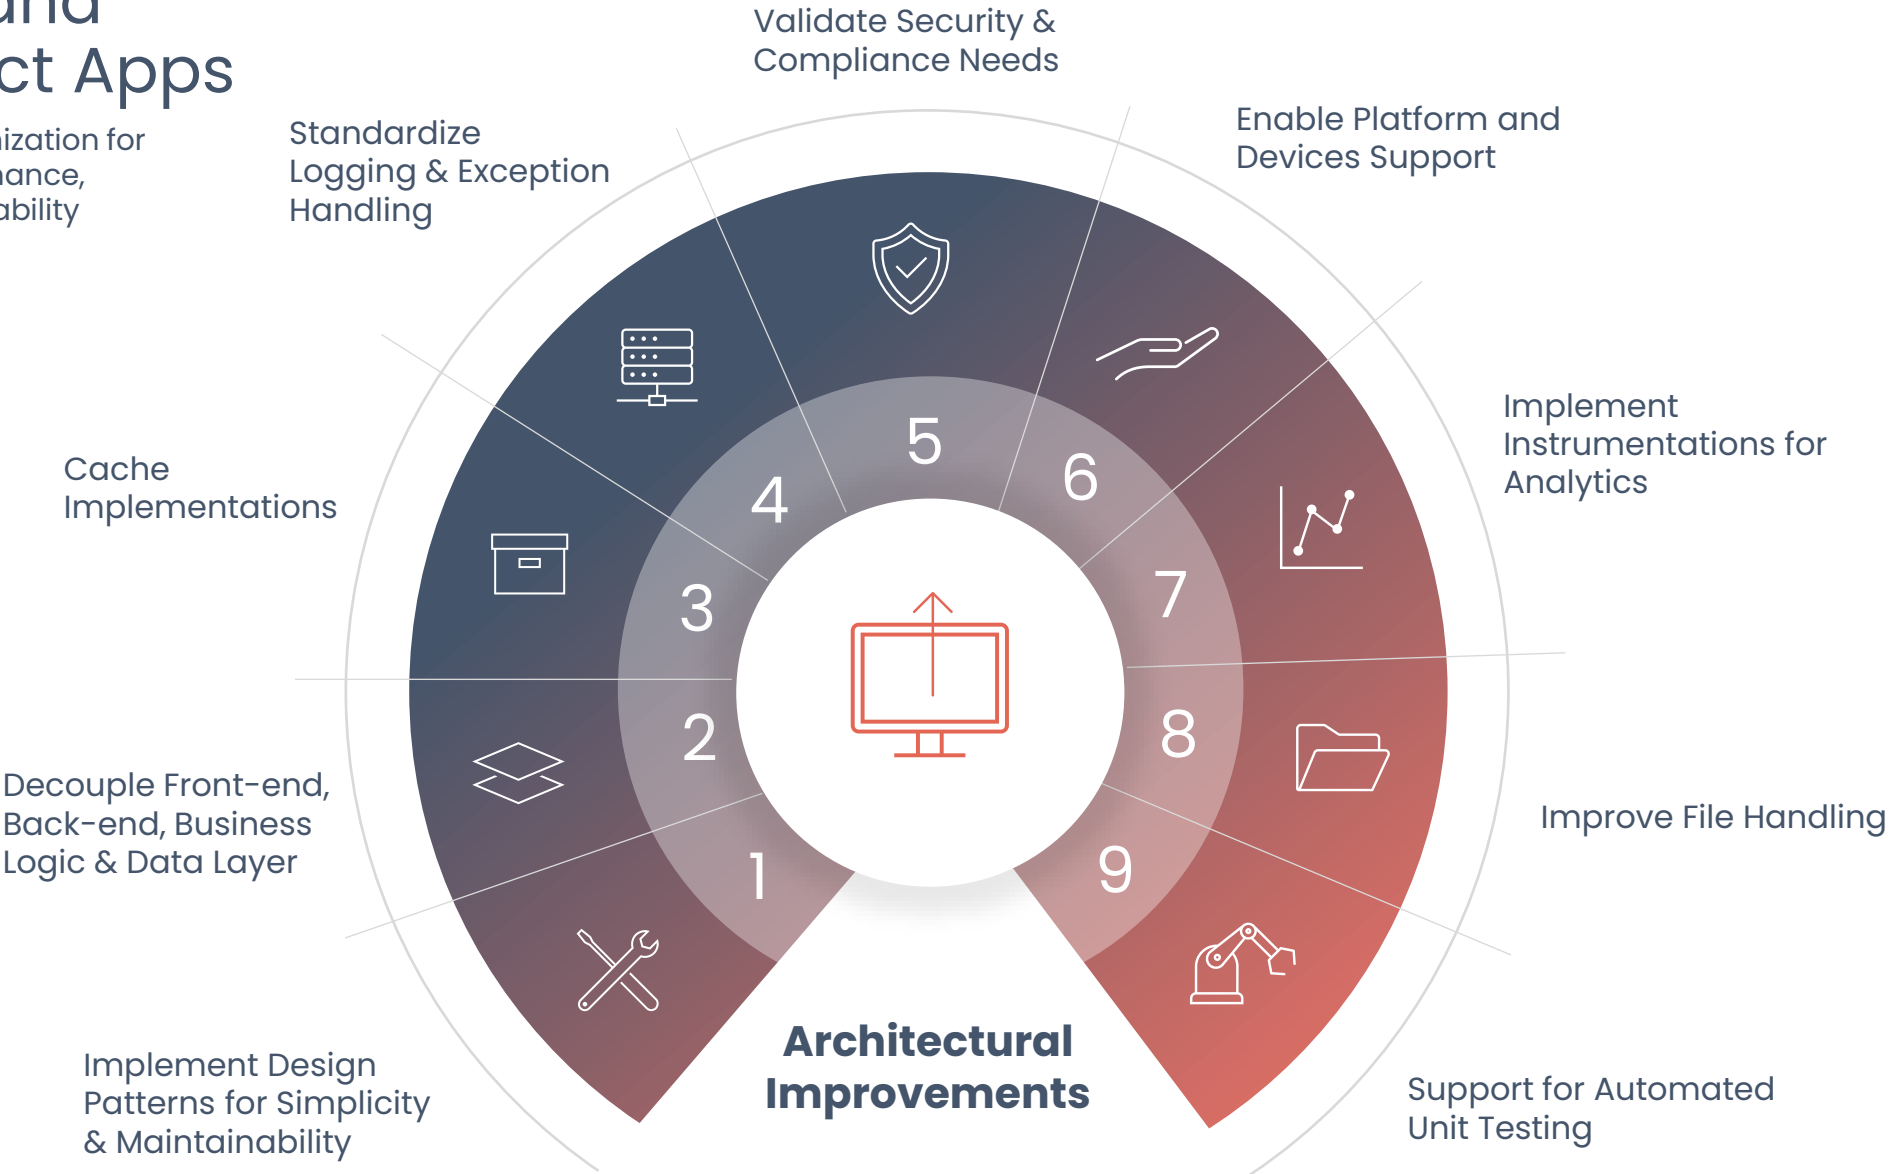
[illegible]
ct Apps
ization for
ance,
ability

Validate Security & Compliance Needs

Standardize Logging & Exception Handling

Enable Platform and Devices Support

Implement Instrumentations for Analytics

Cache Implementations

5

6

4

7

3

2

8

1

9

Decouple Front-end, Back-end, Business Logic & Data Layer

Improve File Handling

Implement Design Patterns for Simplicity & Maintainability

Architectural Improvements

Support for Automated Unit Testing